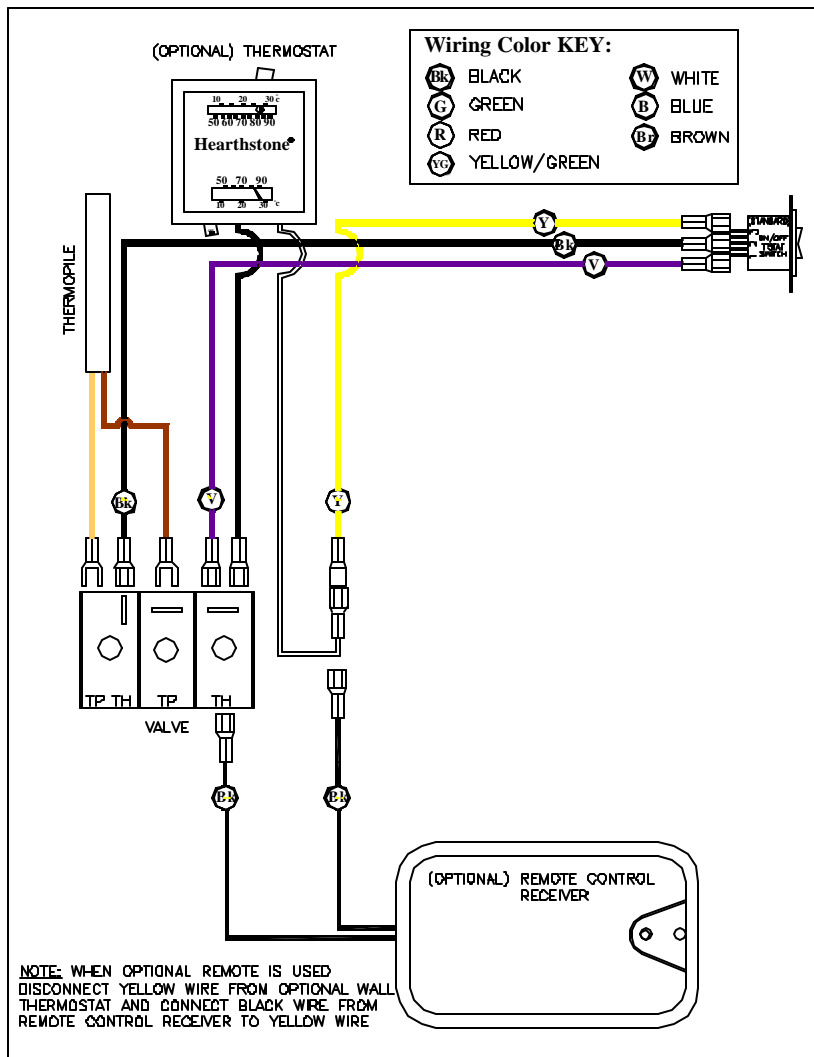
(OPTIONAL) THERMOSTAT

10 20 30 c
50 60 70 80 90
Hearthstone
50 70 90
10 20 30 c

Wiring Color KEY:
Bk BLACK
G GREEN
R RED
YG YELLOW/GREEN
W WHITE
B BLUE
Br BROWN

THERMOPILE

Y
Bk
V

STANDARD
ON/OFF
T-STAT
SWITCH

Bk
V
Y

TP TH
TP
TH
VALVE

Bk
Bk

(OPTIONAL) REMOTE CONTROL RECEIVER

NOTE: WHEN OPTIONAL REMOTE IS USED DISCONNECT YELLOW WIRE FROM OPTIONAL WALL THERMOSTAT AND CONNECT BLACK WIRE FROM REMOTE CONTROL RECEIVER TO YELLOW WIRE